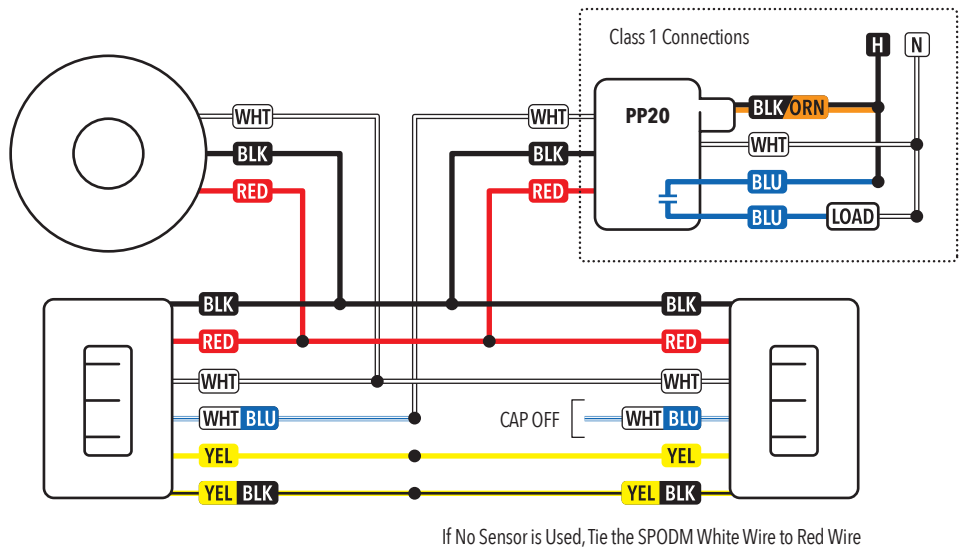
Class 1 Connections

H

N

WHT

BLK

RED

WHT

BLK

RED

PP20

BLK ORN

WHT

BLU

BLU

LOAD

BLK

RED

WHT

WHT BLU

YEL

YEL BLK

BLK

RED

WHT

CAP OFF

WHT BLU

YEL

YEL BLK

If No Sensor is Used, Tie the SPODM White Wire to Red Wire